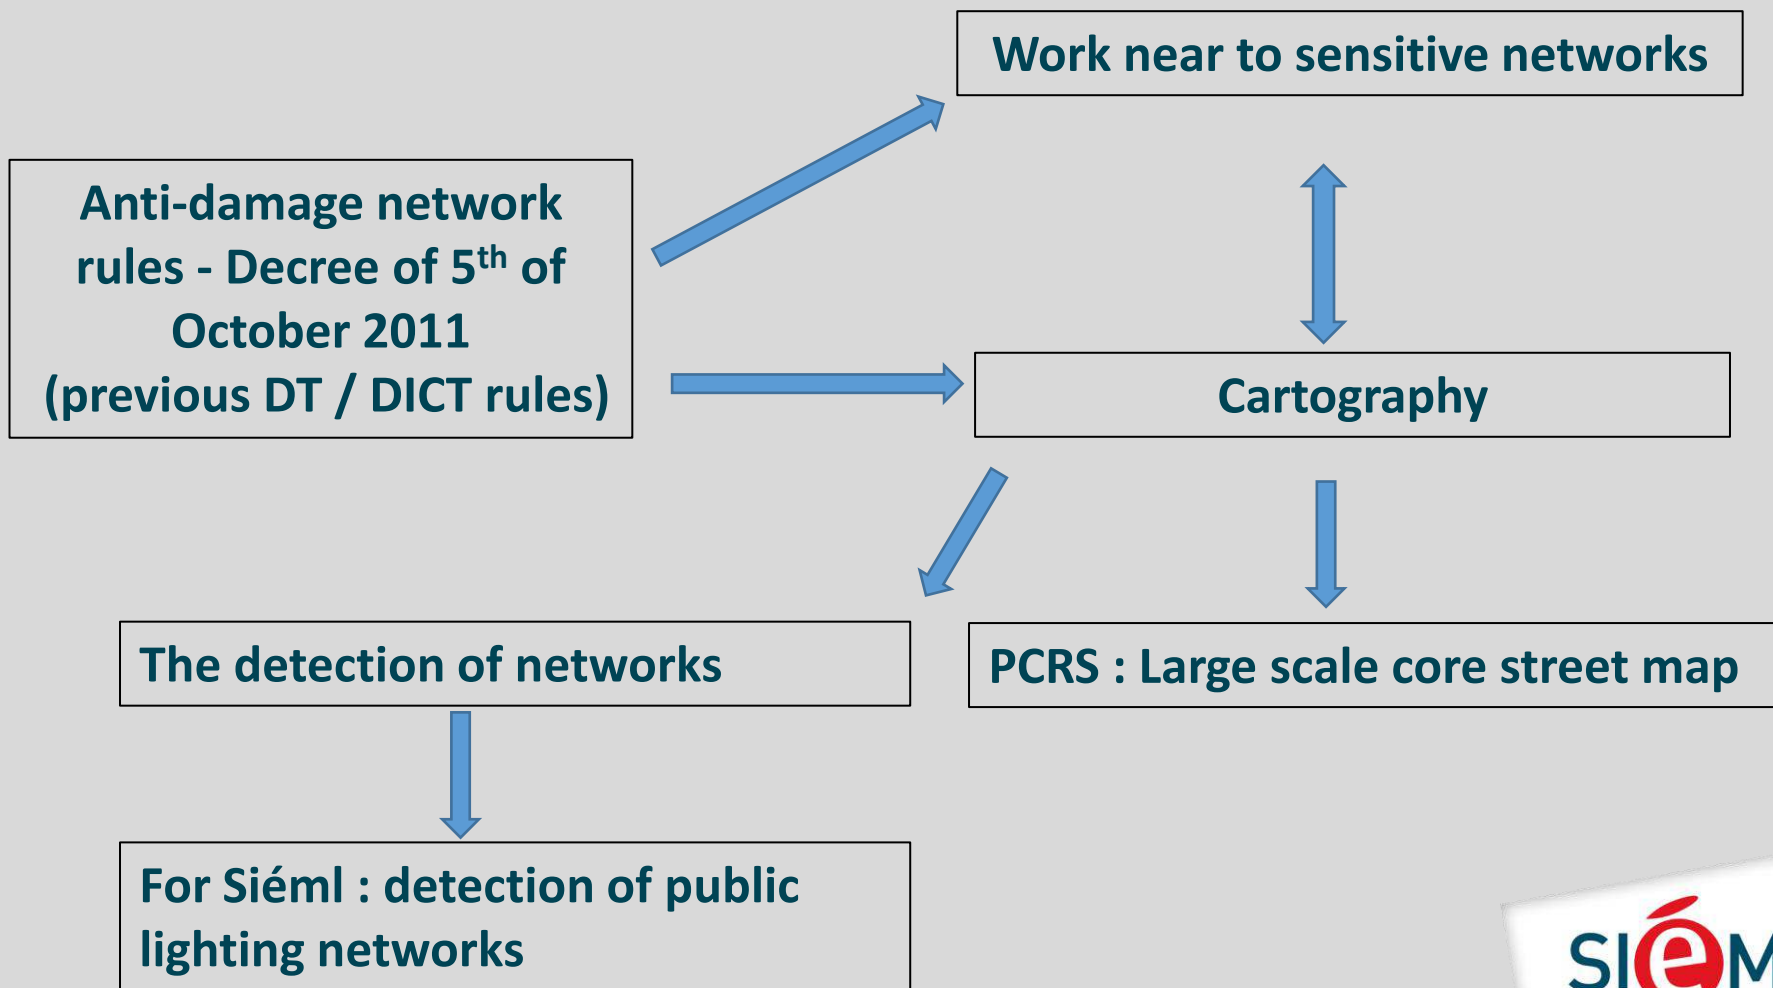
Anti-damage network rules - Decree of $5^{th}$ of October 2011 (previous DT / DICT rules)

Work near to sensitive networks

Cartography

The detection of networks

PCRS : Large scale core street map

For Siéml : detection of public lighting networks

SIéM